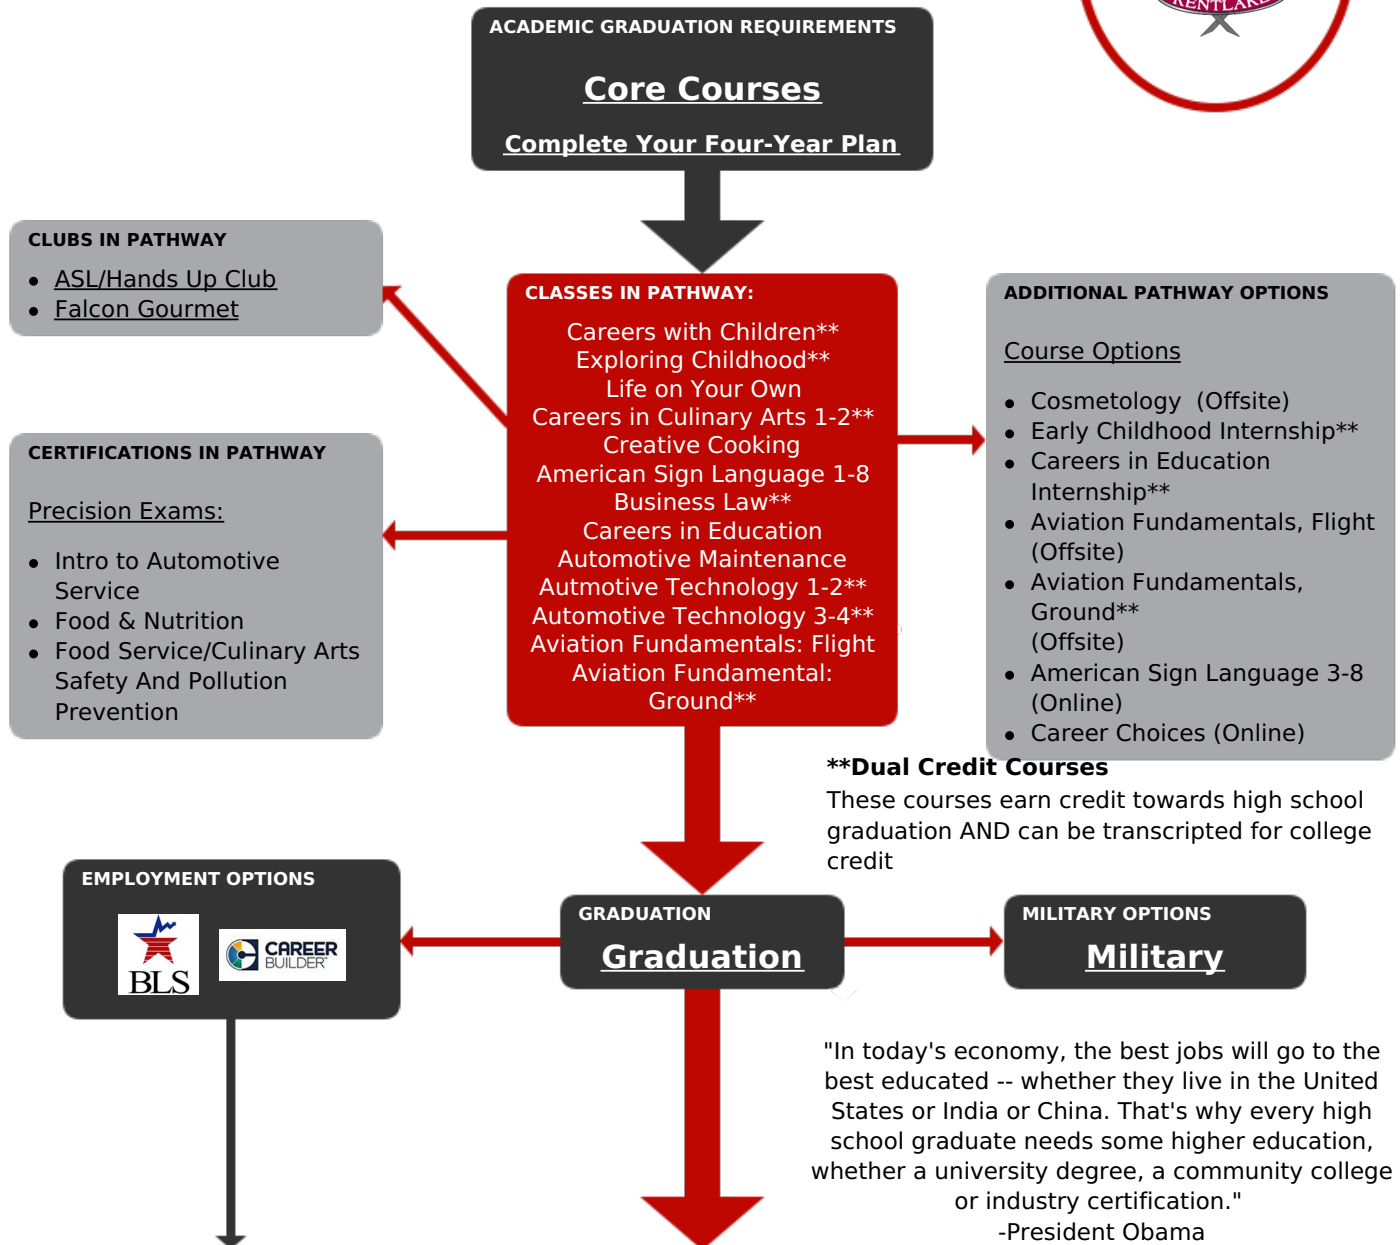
ACADEMIC GRADUATION REQUIREMENTS

Core Courses

Complete Your Four-Year Plan

KENTLAKE

CLUBS IN PATHWAY

- ASL/Hands Up Club
- Falcon Gourmet

CERTIFICATIONS IN PATHWAY

Precision Exams:

- Intro to Automotive Service
- Food & Nutrition
- Food Service/Culinary Arts Safety And Pollution Prevention

CLASSES IN PATHWAY:

Careers with Children**
Exploring Childhood**
Life on Your Own
Careers in Culinary Arts 1-2**
Creative Cooking
American Sign Language 1-8
Business Law**
Careers in Education
Automotive Maintenance
Autmotive Technology 1-2**
Automotive Technology 3-4**
Aviation Fundamentals: Flight
Aviation Fundamental: Ground**

ADDITIONAL PATHWAY OPTIONS

Course Options

- Cosmetology (Offsite)
- Early Childhood Internship**
- Careers in Education Internship**
- Aviation Fundamentals, Flight (Offsite)
- Aviation Fundamentals, Ground** (Offsite)
- American Sign Language 3-8 (Online)
- Career Choices (Online)

**Dual Credit Courses
These courses earn credit towards high school graduation AND can be transcripted for college credit

EMPLOYMENT OPTIONS

BLS

CAREER BUILDER

GRADUATION

Graduation

MILITARY OPTIONS

Military

"In today's economy, the best jobs will go to the best educated -- whether they live in the United States or India or China. That's why every high school graduate needs some higher education, whether a university degree, a community college or industry certification."
-President Obama